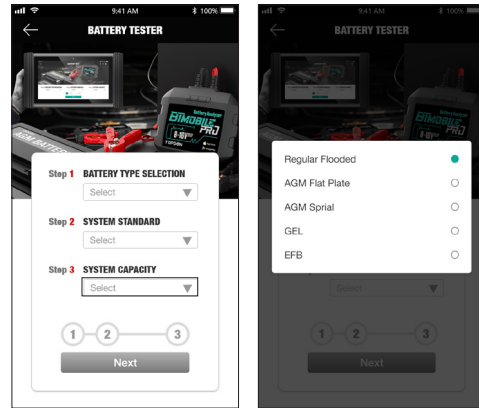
9:41 AM 100%

BATTERY TESTER

BIMOBILE PRO

Step 1 BATTERY TYPE SELECTION
Select

Step 2 SYSTEM STANDARD
Select

Step 3 SYSTEM CAPACITY
Select

1 2 3

Next

9:41 AM 100%

BATTERY TESTER

Regular Flooded
AGM Flat Plate
AGM Sprial
GEL
EFB

Select

1 2 3

Next